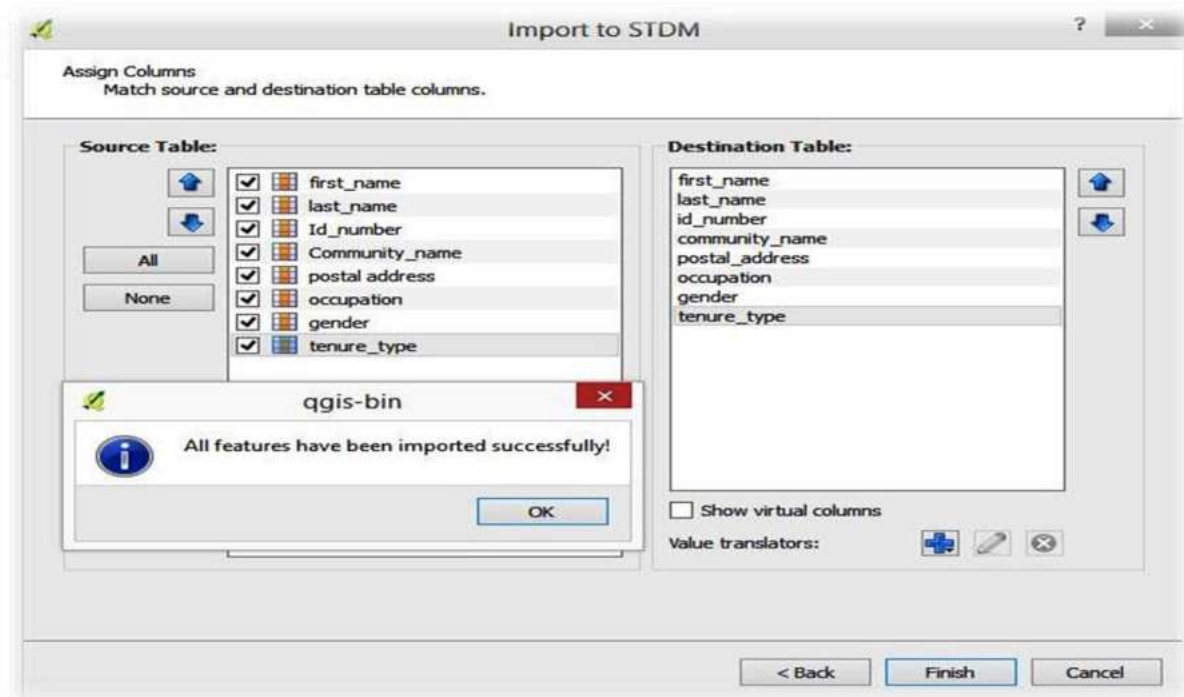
Import to STDM

?

Assign Columns
Match source and destination table columns.

Source Table:

All

None

first_name
last_name
Id_number
Community_name
postal address
occupation
gender
tenure_type

Destination Table:

first_name
last_name
id_number
community_name
postal_address
occupation
gender
tenure_type

Show virtual columns

Value translators:

qgis-bin

All features have been imported successfully!

OK

< Back

Finish

Cancel